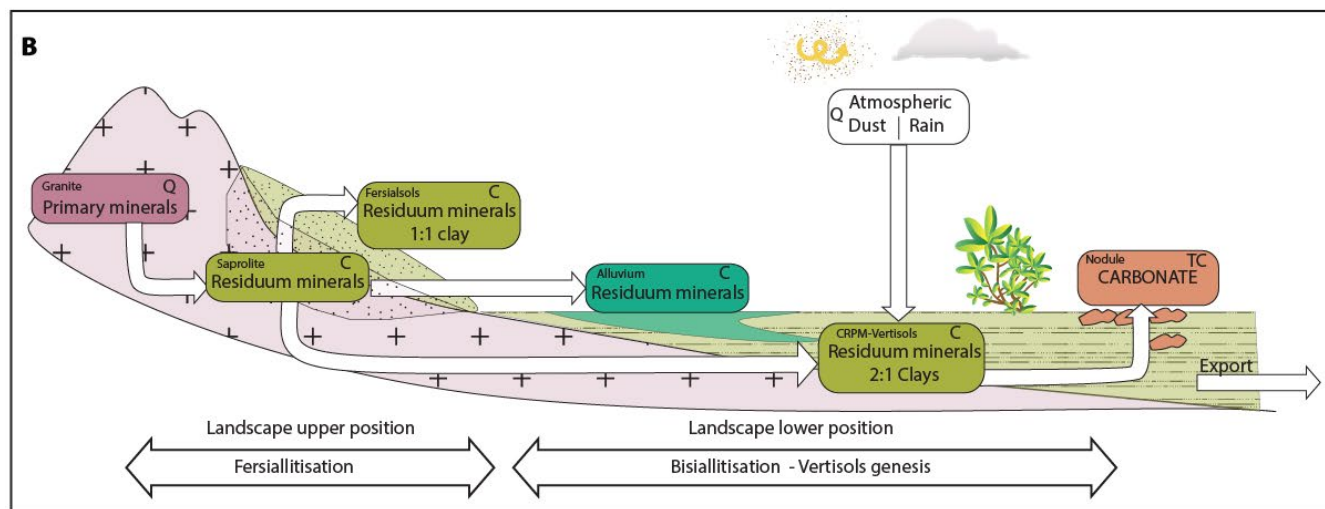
B

Q Atmospheric
Dust | Rain

Granite Q
Primary minerals

Fersialsols C
Residuum minerals
1:1 clay

Saprolite C
Residuum minerals

Alluvium C
Residuum minerals

Nodule TC
CARBONATE

CRPM-Vertisols C
Residuum minerals
2:1 Clays

Export

Landscape upper position
Fersiallitisation

Landscape lower position
Bisiallitisation - Vertisols genesis